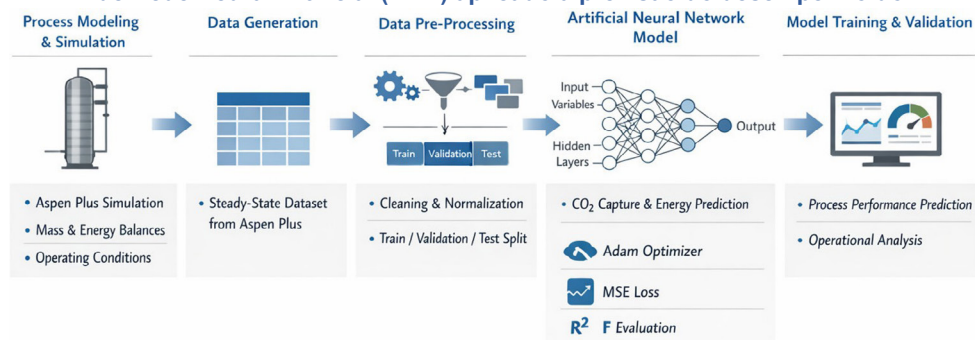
Process Modeling & Simulation

Data Generation

Data Pre-Processing

Artificial Neural Network Model

Model Training & Validation

Train | Validation | Test

Input Variables

Hidden Layers

Output

• Aspen Plus Simulation
• Mass & Energy Balances
• Operating Conditions

• Steady-State Dataset from Aspen Plus

• Cleaning & Normalization
• Train / Validation / Test Split

• $CO_2$ Capture & Energy Prediction

Adam Optimizer

MSE Loss

$R^2$ F Evaluation

• Process Performance Prediction
• Operational Analysis